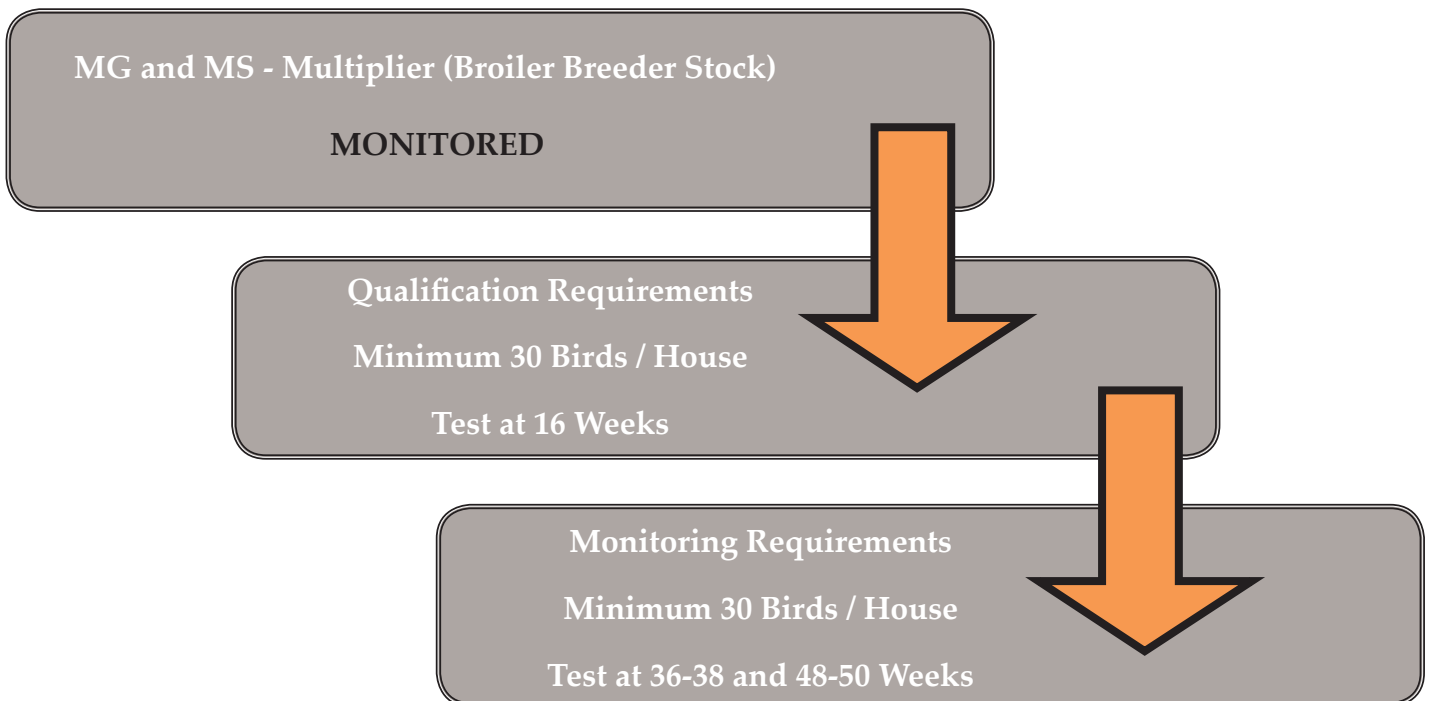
MG and MS - Multiplier (Broiler Breeder Stock)

MONITORED

Qualification Requirements

Minimum 30 Birds / House

Test at 16 Weeks

Monitoring Requirements

Minimum 30 Birds / House

Test at 36-38 and 48-50 Weeks